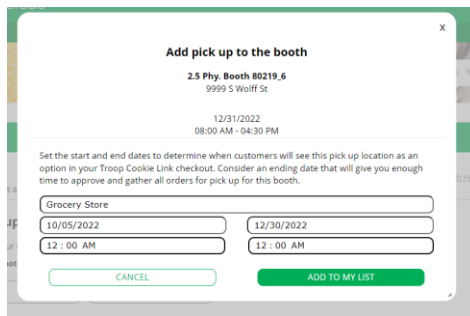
x

Add pick up to the booth

2.5 Phy. Booth 80219_6
9999 S Wolff St

12/31/2022
08:00 AM - 04:30 PM

Set the start and end dates to determine when customers will see this pick up location as an option in your Troop Cookie Link checkout. Consider an ending date that will give you enough time to approve and gather all orders for pick up for this booth.

Grocery Store

10/05/2022

12/30/2022

12 : 00 AM

12 : 00 AM

CANCEL

ADD TO MY LIST